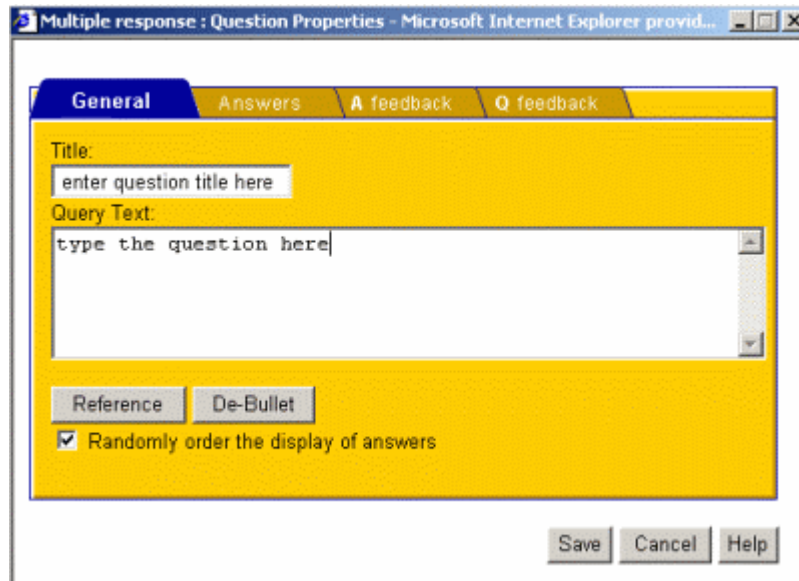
Multiple response : Question Properties - Microsoft Internet Explorer provid...

General

Answers

A feedback

Q feedback

Title:

enter question title here

Query Text:

type the question here

Reference

De-Bullet

Randomly order the display of answers

Save

Cancel

Help